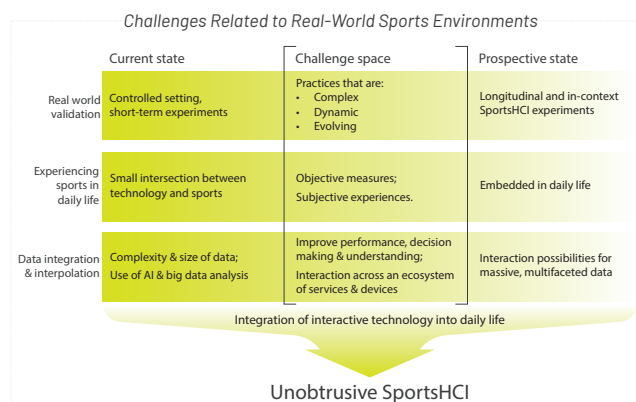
Challenges Related to Real-World Sports Environments

| | Current state | Challenge space | Prospective state |
|---|---|---|---|
| Real world validation | Controlled setting, short-term experiments | Practices that are: • Complex • Dynamic • Evolving | Longitudinal and in-context SportsHCI experiments |
| Experiencing sports in daily life | Small intersection between technology and sports | Objective measures; Subjective experiences. | Embedded in daily life |
| Data integration & interpolation | Complexity & size of data; Use of AI & big data analysis | Improve performance, decision making & understanding; Interaction across an ecosystem of services & devices | Interaction possibilities for massive, multifaceted data |

Integration of interactive technology into daily life

Unobtrusive SportsHCI